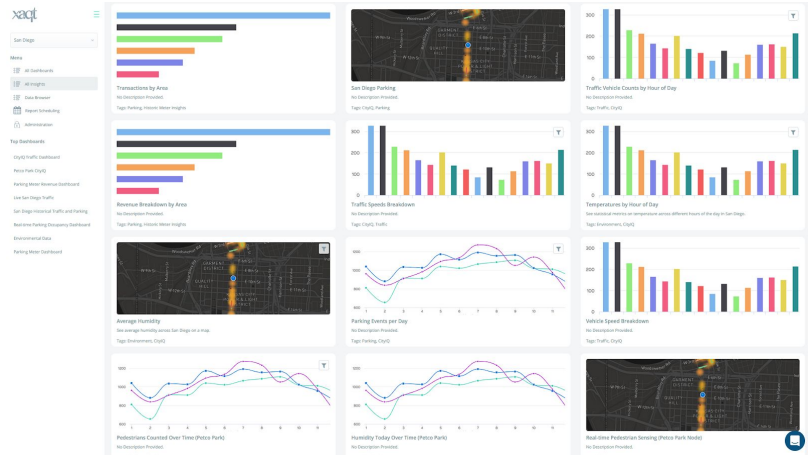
xaqt

San Diego

Menu

All Dashboards

All Insights

Data Browser

Report Scheduling

Administration

Top Dashboards

CityIQ Traffic Dashboard

Petco Park CityIQ

Parking Meter Revenue Dashboard

Live San Diego Traffic

San Diego Historical Traffic and Parking

Real-time Parking Occupancy Dashboard

Environmental Data

Parking Meter Dashboard

Transactions by Area

No Description Provided.

Tags: Parking, Historic Meter Insights

GASLAMP QUARTER

San Diego Parking

No Description Provided.

Tags: CityIQ, Parking

300

200

100

0

Traffic Vehicle Counts by Hour of Day

No Description Provided.

Tags: Traffic, CityIQ

Revenue Breakdown by Area

No Description Provided.

Tags: Parking, Historic Meter Insights

300

200

100

0

Traffic Speeds Breakdown

No Description Provided.

Tags: CityIQ, Traffic

300

200

100

0

Temperatures by Hour of Day

See statistical metrics on temperature across different hours of the day in San Diego.

Tags: Environment, CityIQ

Average Humidity

See average humidity across San Diego on a map.

Tags: Environment, CityIQ

Parking Events per Day

No Description Provided.

Tags: Parking, CityIQ

300

200

100

0

Vehicle Speed Breakdown

No Description Provided.

Tags: Traffic, CityIQ

Pedestrians Counted Over Time (Petco Park)

No Description Provided.

Humidity Today Over Time (Petco Park)

No Description Provided.

Real-time Pedestrian Sensing (Petco Park Node)

No Description Provided.